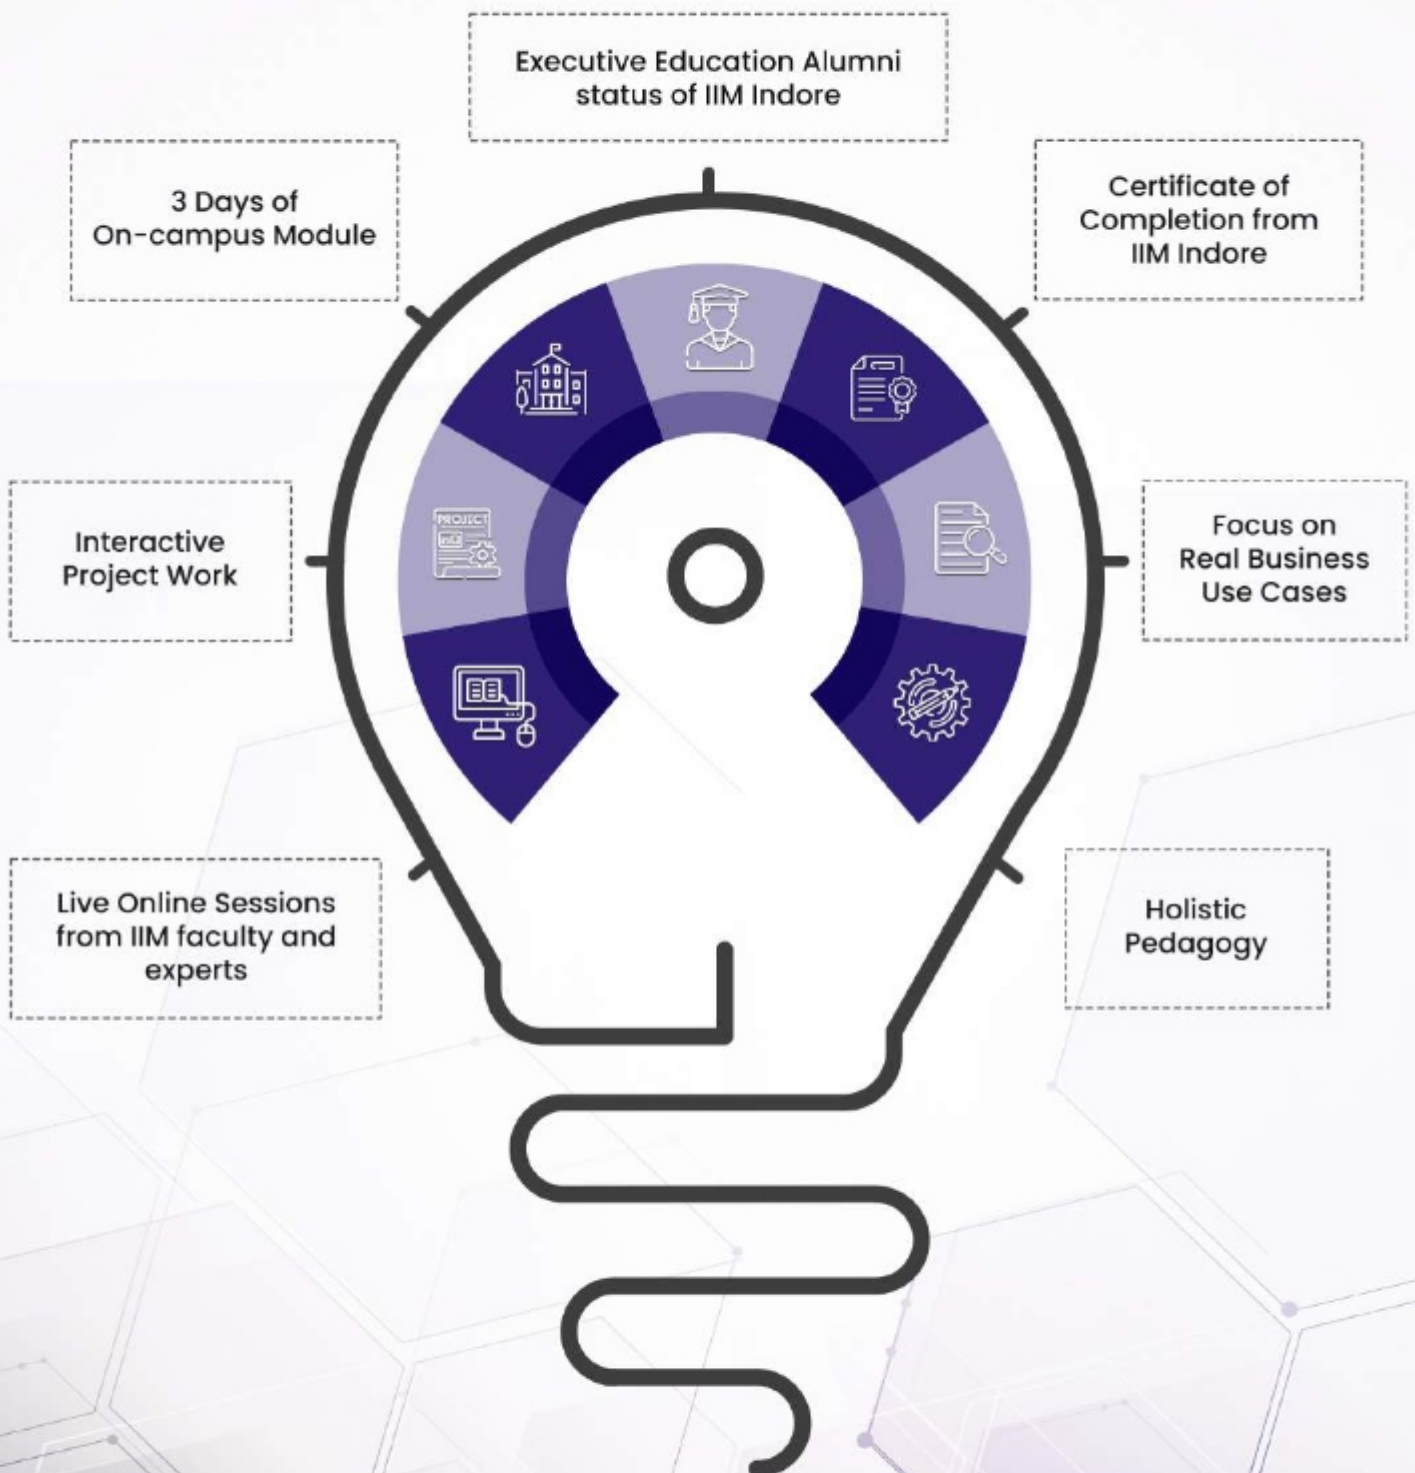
Executive Education Alumni status of IIM Indore

3 Days of On-campus Module

Certificate of Completion from IIM Indore

PROJECT

Interactive Project Work

Focus on Real Business Use Cases

Live Online Sessions from IIM faculty and experts

Holistic Pedagogy